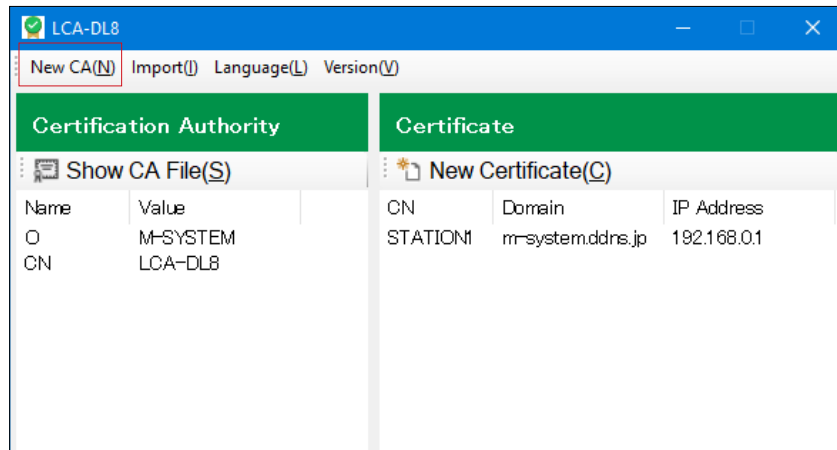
LCA-DL8

New CA(N) Import(I) Language(L) Version(V)

Certification Authority

Show CA File(S)

| Name | Value |
|---|---|
| O | M-SYSTEM |
| CN | LCA-DL8 |

Certificate

New Certificate(C)

| CN | Domain | IP Address |
|---|---|---|
| STATION1 | m-system.ddns.jp | 192.168.0.1 |